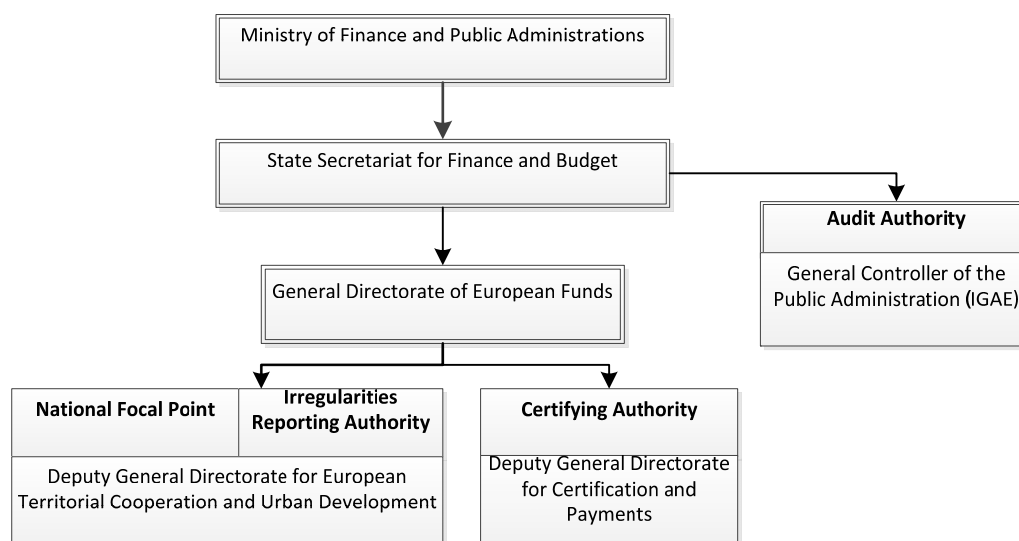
Ministry of Finance and Public Administrations

State Secretariat for Finance and Budget

Audit Authority

General Controller of the Public Administration (IGAE)

General Directorate of European Funds

National Focal Point

Irregularities Reporting Authority

Deputy General Directorate for European Territorial Cooperation and Urban Development

Certifying Authority

Deputy General Directorate for Certification and Payments